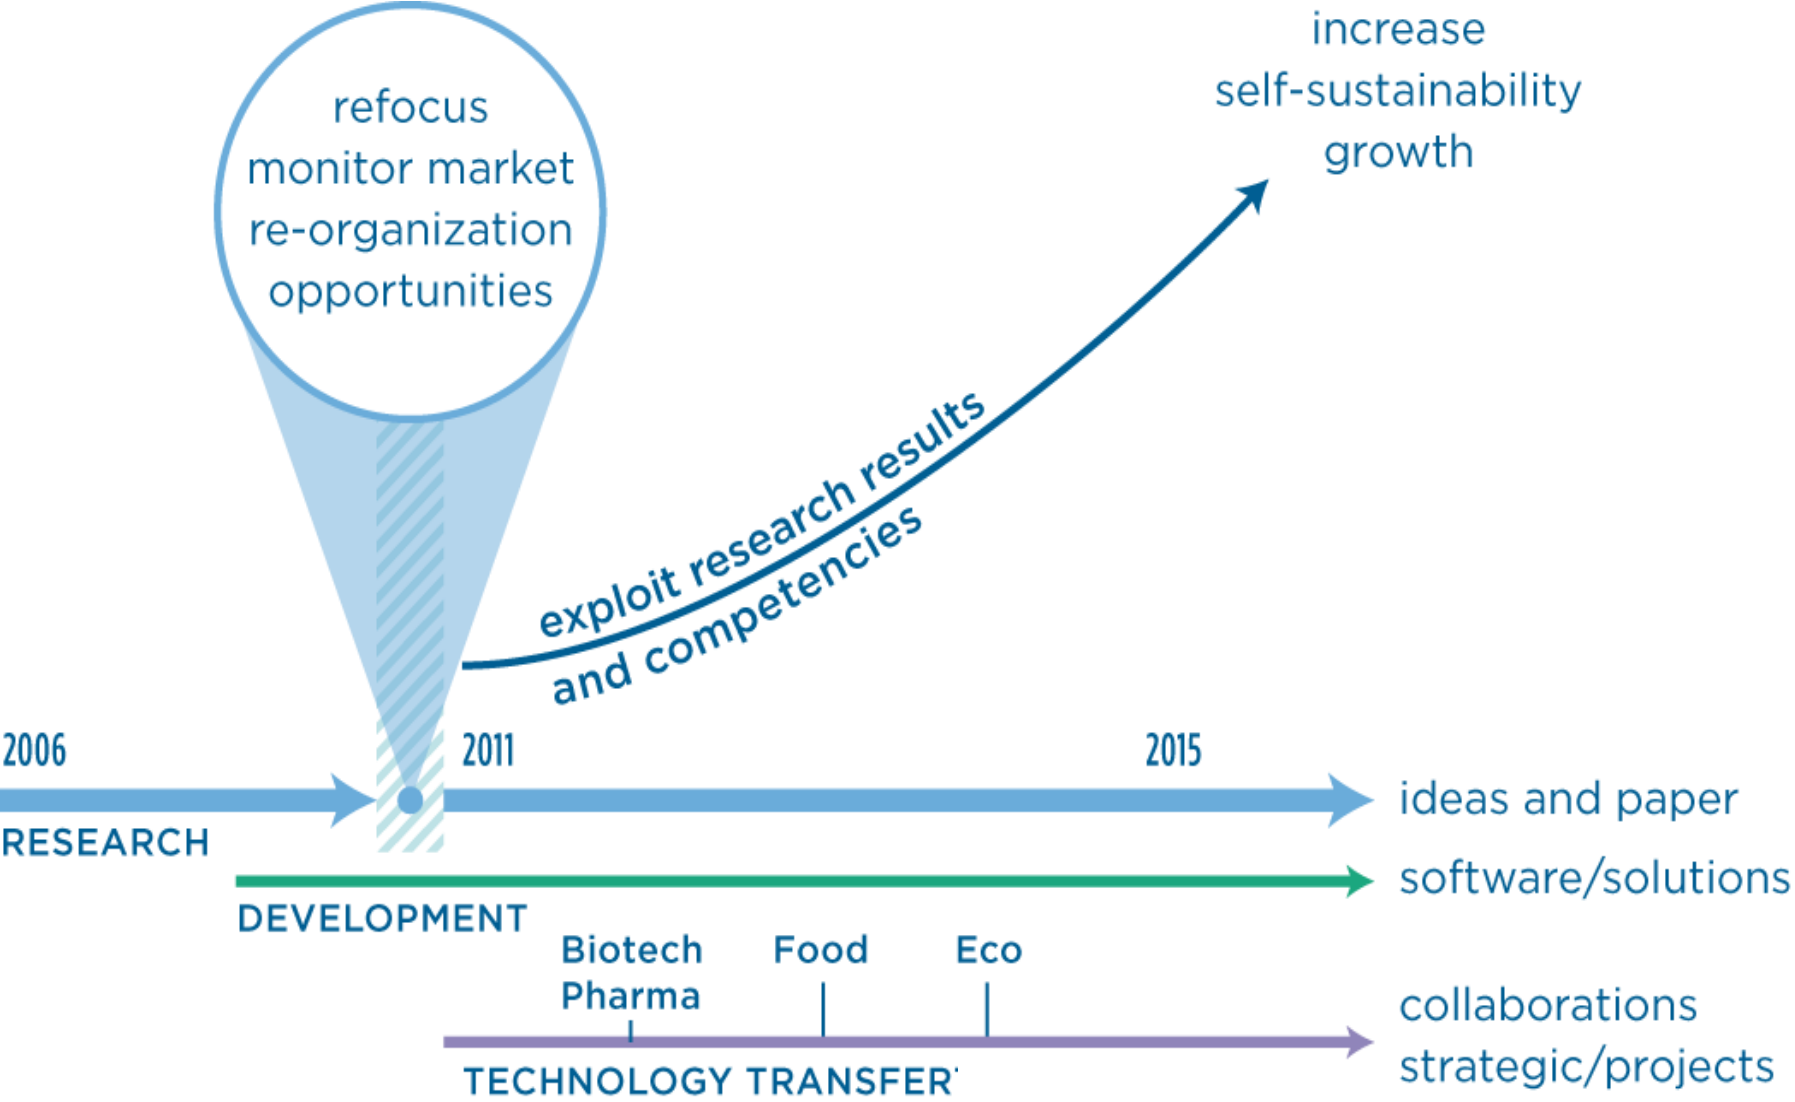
refocus
monitor market
re-organization
opportunities

increase
self-sustainability
growth

exploit research results
and competencies

2006

2011

2015

RESEARCH

ideas and paper

DEVELOPMENT

software/solutions

Biotech
Pharma

Food

Eco

collaborations
strategic/projects

TECHNOLOGY TRANSFER